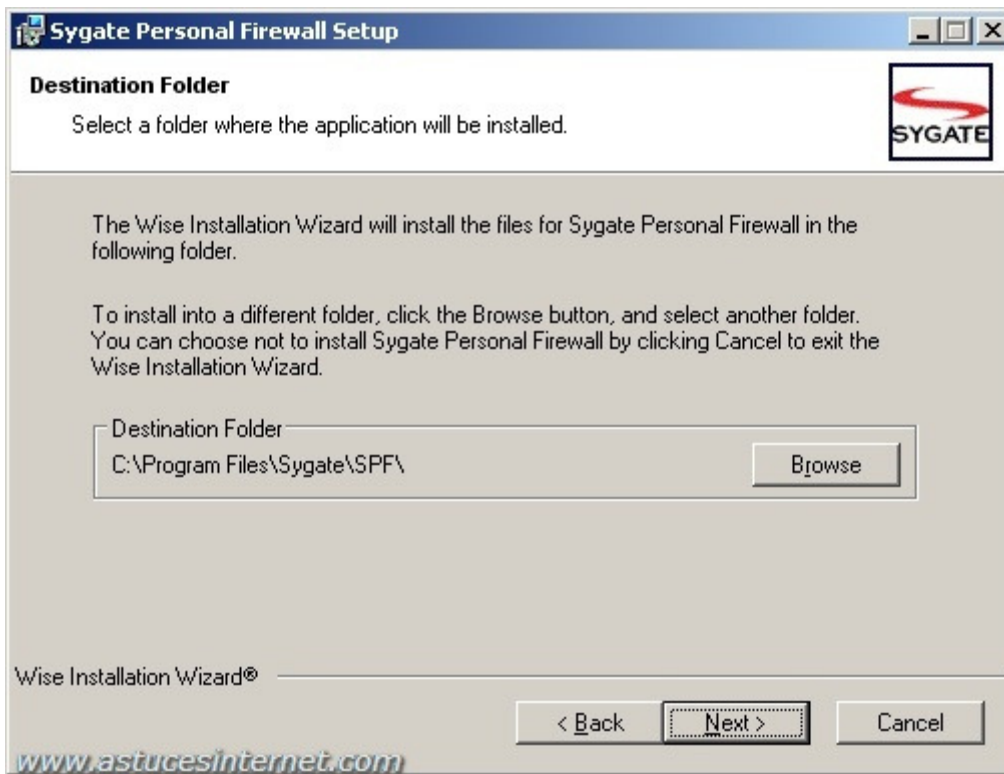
Sygate Personal Firewall Setup

Destination Folder

Select a folder where the application will be installed.

SYGATE

The Wise Installation Wizard will install the files for Sygate Personal Firewall in the following folder.

To install into a different folder, click the Browse button, and select another folder. You can choose not to install Sygate Personal Firewall by clicking Cancel to exit the Wise Installation Wizard.

Destination Folder

C:\Program Files\Sygate\SPF\

Browse

Wise Installation Wizard®

< Back

Next >

Cancel

www.astucesinternet.com